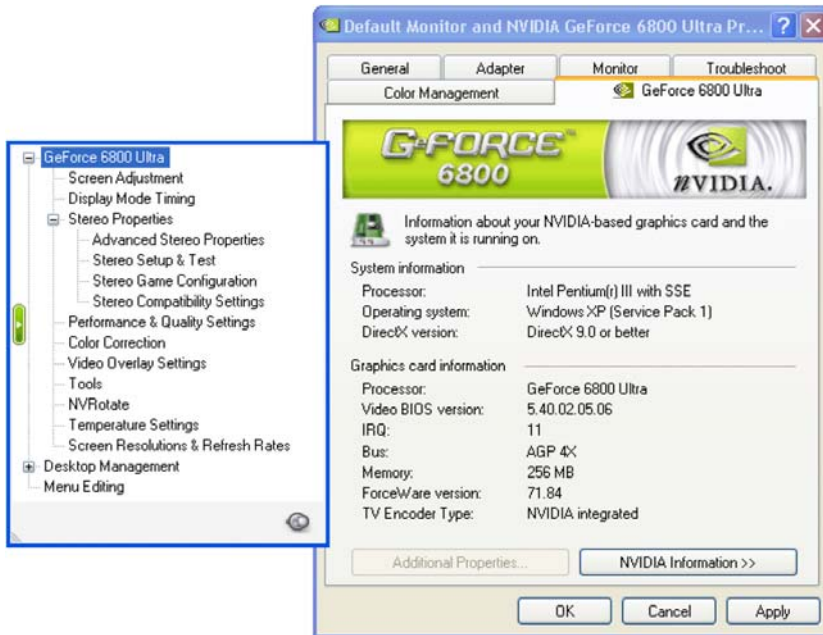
Default Monitor and NVIDIA GeForce 6800 Ultra Pr...

General | Adapter | Monitor | Troubleshoot
Color Management | GeForce 6800 Ultra

G-FORCE 6800
NVIDIA.

Information about your NVIDIA-based graphics card and the system it is running on.

System information

| | |
|---|---|
| Processor: | Intel Pentium(r) III with SSE |
| Operating system: | Windows XP (Service Pack 1) |
| DirectX version: | DirectX 9.0 or better |

Graphics card information

| | |
|---|---|
| Processor: | GeForce 6800 Ultra |
| Video BIOS version: | 5.40.02.05.06 |
| IRQ: | 11 |
| Bus: | AGP 4X |
| Memory: | 256 MB |
| ForceWare version: | 71.84 |
| TV Encoder Type: | NVIDIA integrated |

Additional Properties...
NVIDIA Information >>

OK | Cancel | Apply

GeForce 6800 Ultra
Screen Adjustment
Display Mode Timing
Stereo Properties
Advanced Stereo Properties
Stereo Setup & Test
Stereo Game Configuration
Stereo Compatibility Settings
Performance & Quality Settings
Color Correction
Video Overlay Settings
Tools
NVRotate
Temperature Settings
Screen Resolutions & Refresh Rates
Desktop Management
Menu Editing